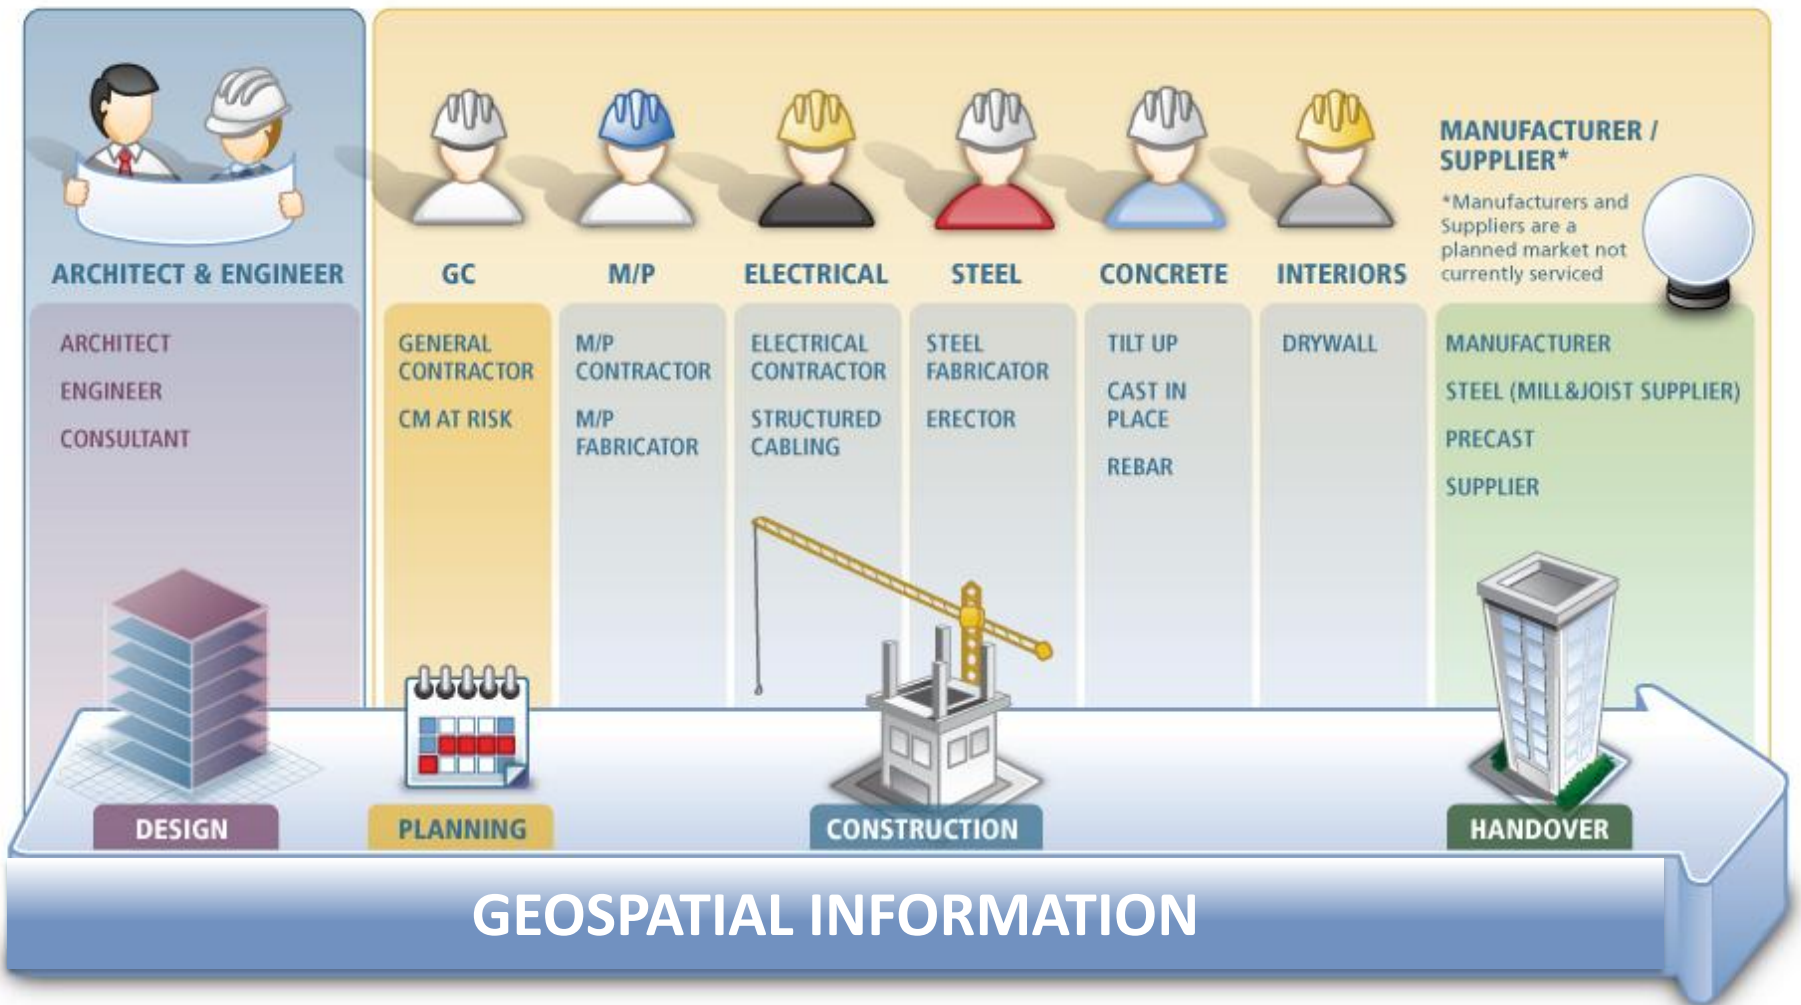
ARCHITECT & ENGINEER

ARCHITECT

ENGINEER

CONSULTANT

GC

GENERAL CONTRACTOR

CM AT RISK

M/P

M/P CONTRACTOR

M/P FABRICATOR

ELECTRICAL

ELECTRICAL CONTRACTOR

STRUCTURED CABLING

STEEL

STEEL FABRICATOR

ERECTOR

CONCRETE

TILT UP

CAST IN PLACE

REBAR

INTERIORS

DRYWALL

MANUFACTURER / SUPPLIER*

*Manufacturers and Suppliers are a planned market not currently serviced

MANUFACTURER

STEEL (MILL&JOIST SUPPLIER)

PRECAST

SUPPLIER

DESIGN

PLANNING

CONSTRUCTION

HANDOVER

GEOSPATIAL INFORMATION